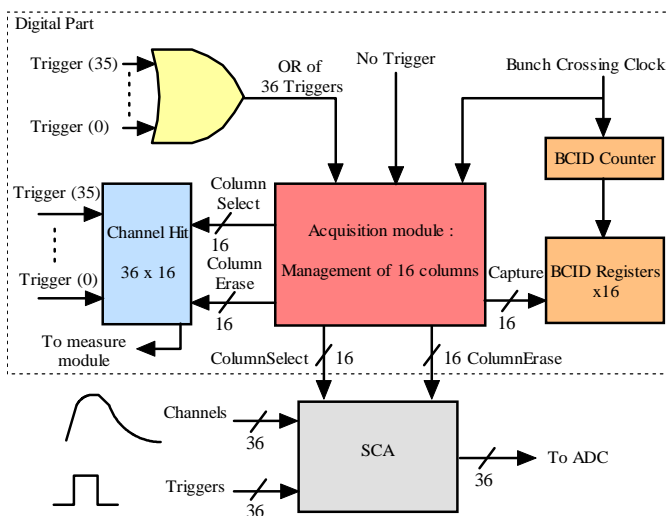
Digital Part

Trigger (35)

Trigger (0)

OR of 36 Triggers

No Trigger

Bunch Crossing Clock

BCID Counter

Trigger (35)

Trigger (0)

Channel Hit

36 x 16

Column Select

16

Column Erase

16

Acquisition module :

Management of 16 columns

Capture

16

BCID Registers x16

To measure module

ColumnSelect

16

16 ColumnErase

Channels

36

SCA

To ADC

36

Triggers

36